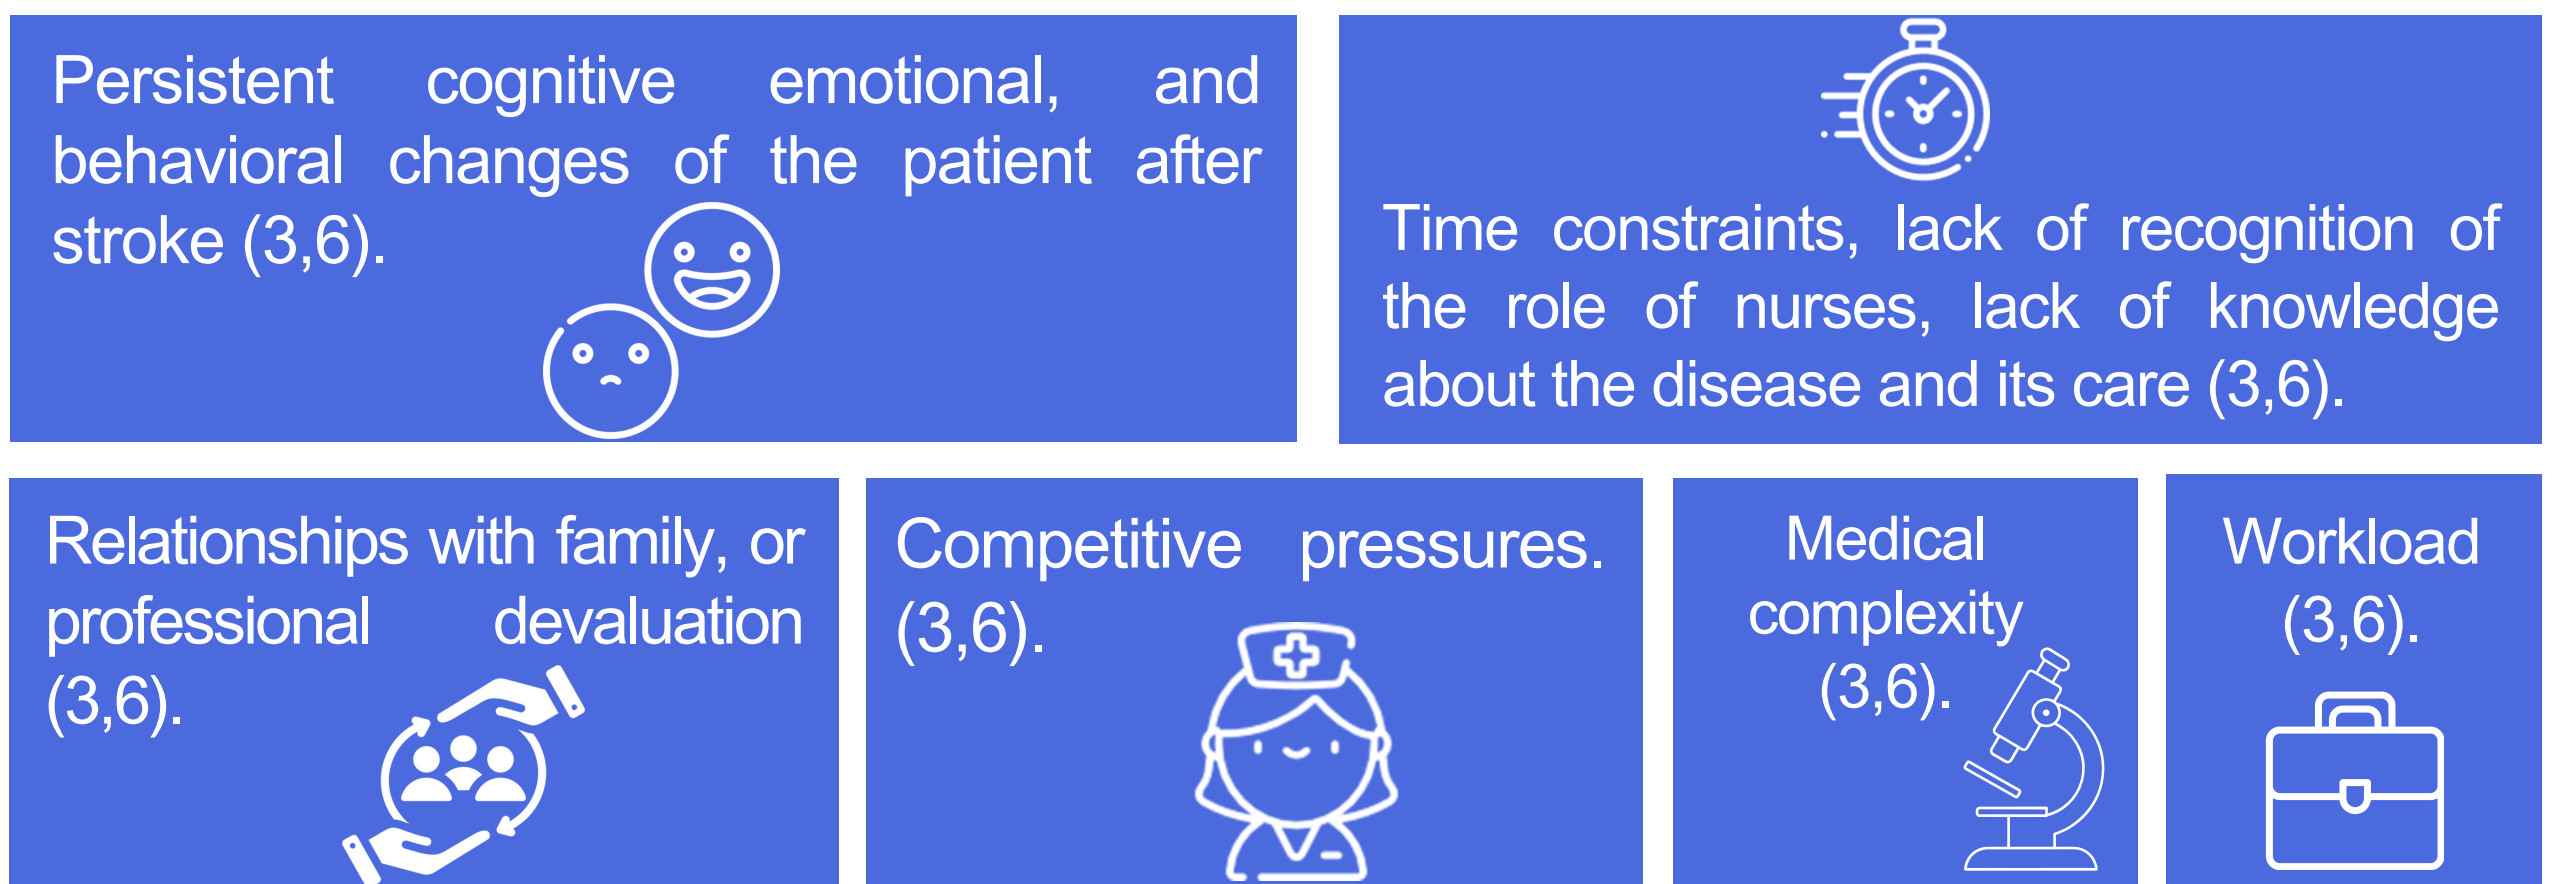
Persistent cognitive emotional, and behavioral changes of the patient after stroke (3,6).

Time constraints, lack of recognition of the role of nurses, lack of knowledge about the disease and its care (3,6).

Relationships with family, or professional devaluation (3,6).

Competitive pressures. (3,6).

Medical complexity (3,6).

Workload (3,6).